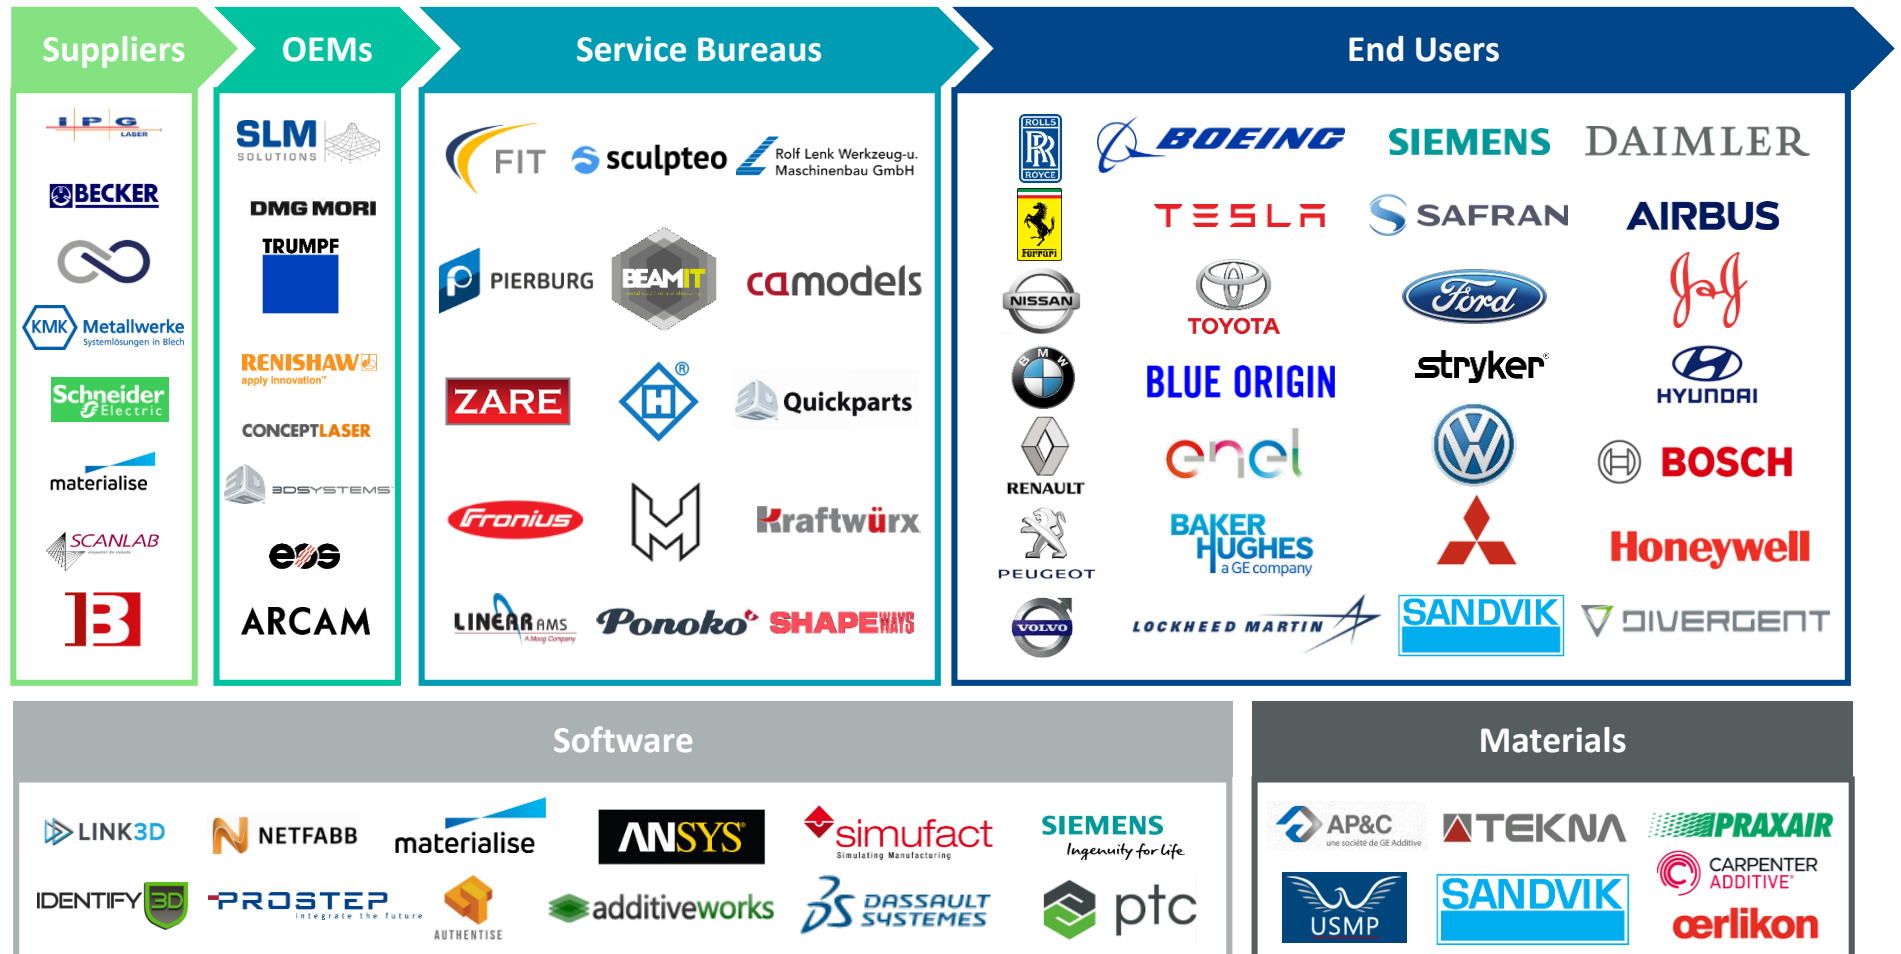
Suppliers

OEMs

Service Bureaus

End Users

IPG LASER

BECKER

KMK Metallwerke Systemlösungen in Blech

Schneider Electric

materialise

SCANLAB

SLM SOLUTIONS

DMG MORI

TRUMPF

RENISHAW apply innovation

CONCEPTLASER

3DSYSTEMS

eos

ARCAM

FIT

sculpteo

Rolf Lenk Werkzeug-u. Maschinenbau GmbH

PIERBURG

BEAMIT

camodels

ZARE

Quickparts

Fronius

Kraftwürx

LINEAR AMS A Moog Company

Ponoko

SHAPEWAYS

ROLLS ROYCE

BOEING

SIEMENS

DAIMLER

Ferrari

TESLA

SAFRAN

AIRBUS

NISSAN

TOYOTA

Ford

BMW

BLUE ORIGIN

stryker

HYUNDAI

RENAULT

enel

BOSCH

PEUGEOT

BAKER HUGHES a GE company

Honeywell

VOLVO

LOCKHEED MARTIN

SANDVIK

DIVERGENT

Software

Materials

LINK3D

NETFABB

materialise

ANSYS

simufact Simulating Manufacturing

SIEMENS Ingenuity for life

IDENTIFY3D

PROSTEP integrate the future

AUTHENTISE

additiveworks

DASSAULT SYSTEMES

ptc

AP&C une société de GE Additive

TEKNA

PRAXAIR

CARPENTER ADDITIVE

USMP

SANDVIK

oerlikon